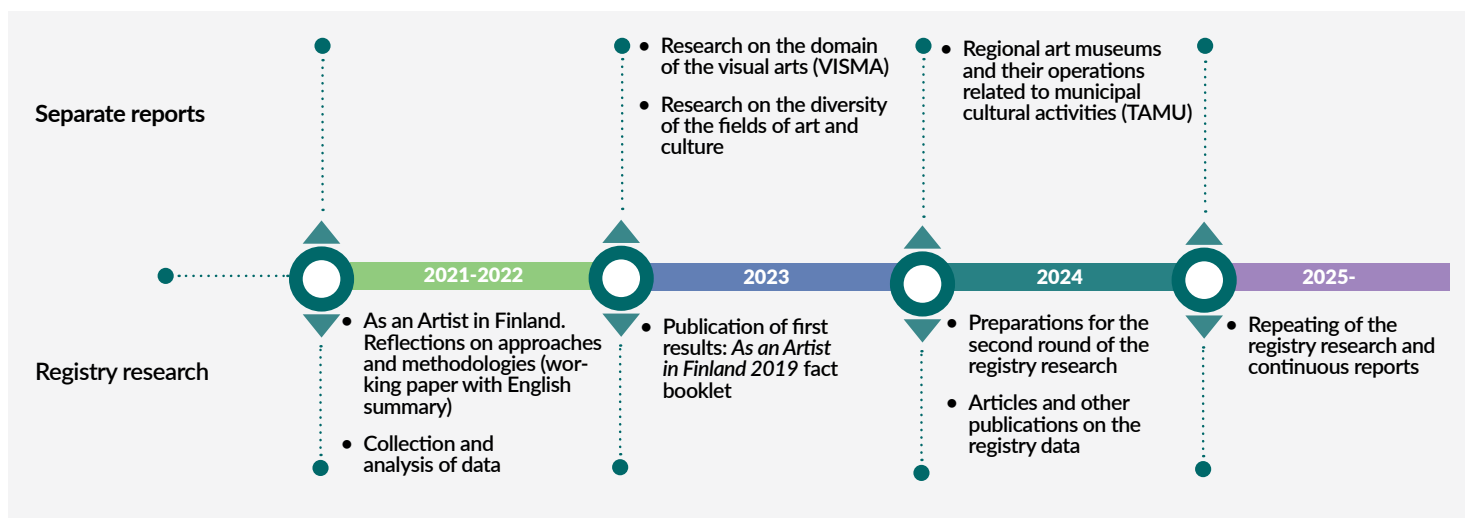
Separate reports

Registry research

2021-2022

2023

2024

2025-

- Research on the domain of the visual arts (VISMA)
- Research on the diversity of the fields of art and culture

- Regional art museums and their operations related to municipal cultural activities (TAMU)

- As an Artist in Finland. Reflections on approaches and methodologies (working paper with English summary)
- Collection and analysis of data

- Publication of first results: *As an Artist in Finland 2019* fact booklet

- Preparations for the second round of the registry research
- Articles and other publications on the registry data

- Repeating of the registry research and continuous reports